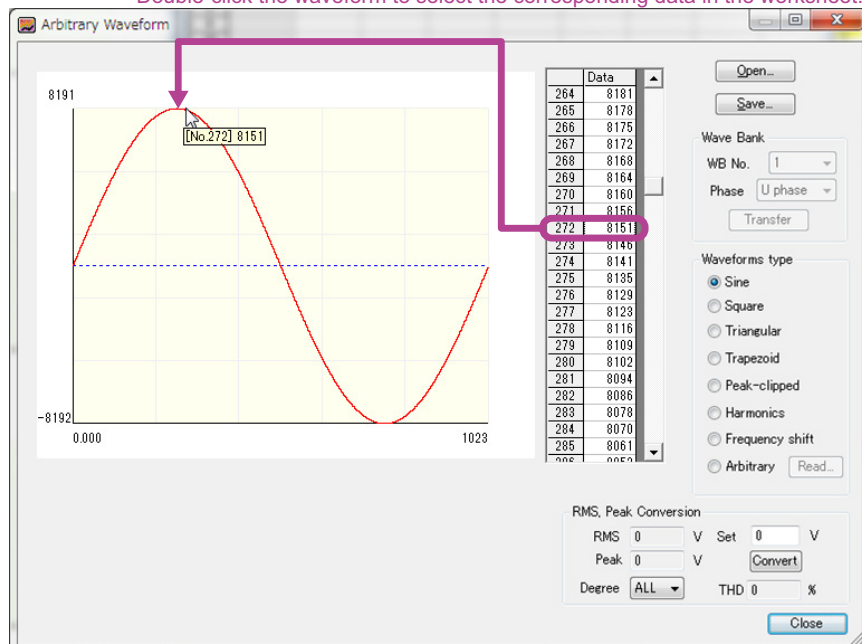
Double-click the waveform to select the corresponding data in the worksheet

Arbitrary Waveform

8191

[No.272] 8151

-8192

0.000

1023

| | Data |
|---|---|
| 264 | 8181 |
| 265 | 8178 |
| 266 | 8175 |
| 267 | 8172 |
| 268 | 8168 |
| 269 | 8164 |
| 270 | 8160 |
| 271 | 8156 |
| 272 | 8151 |
| 273 | 8146 |
| 274 | 8141 |
| 275 | 8135 |
| 276 | 8129 |
| 277 | 8123 |
| 278 | 8116 |
| 279 | 8109 |
| 280 | 8102 |
| 281 | 8094 |
| 282 | 8086 |
| 283 | 8078 |
| 284 | 8070 |
| 285 | 8061 |

Open...

Save...

Wave Bank

WB No. 1

Phase U phase

Transfer

Waveforms type

Sine

Square

Triangular

Trapezoid

Peak-clipped

Harmonics

Frequency shift

Arbitrary Read...

RMS, Peak Conversion

RMS 0 V Set 0 V

Peak 0 V Convert

Degree ALL THD 0 %

Close